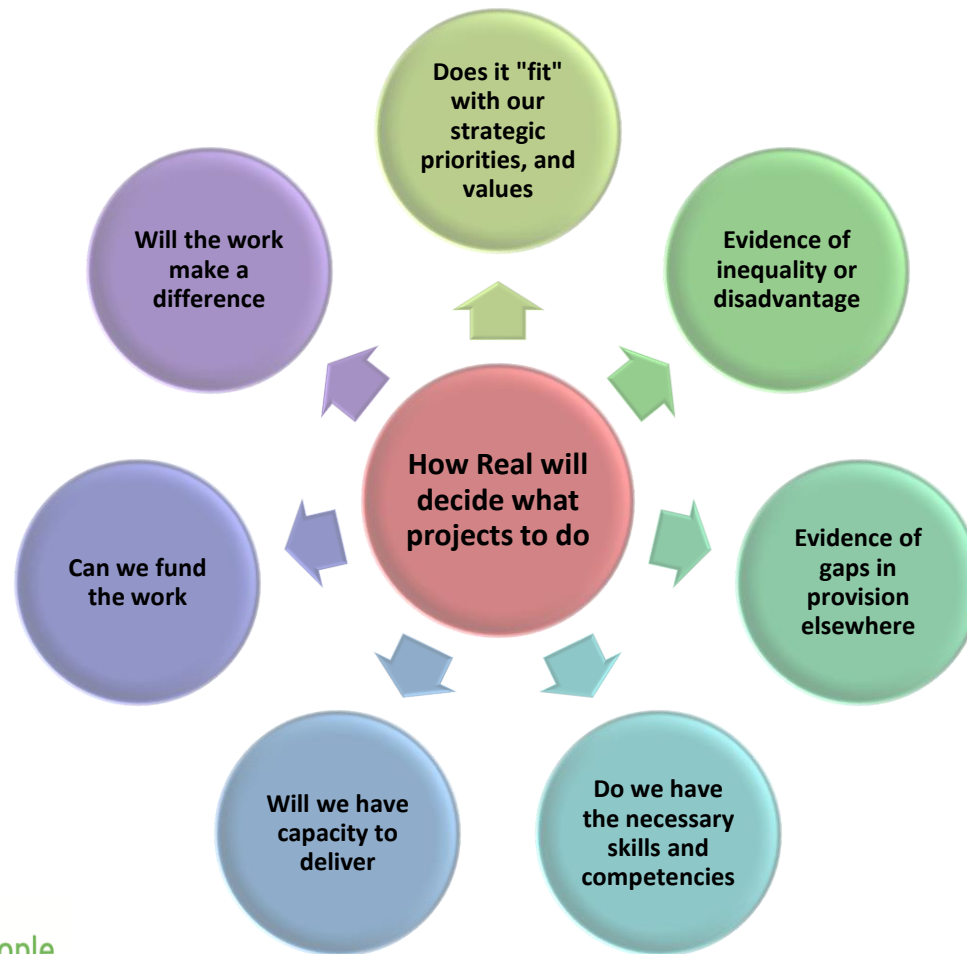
How Real will decide what projects to do

Does it "fit" with our strategic priorities, and values

Evidence of inequality or disadvantage

Evidence of gaps in provision elsewhere

Do we have the necessary skills and competencies

Will we have capacity to deliver

Can we fund the work

Will the work make a difference

ople